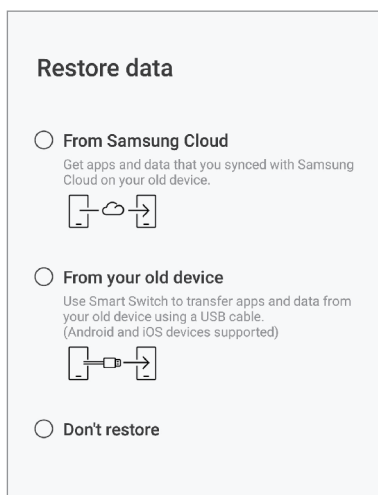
Restore data

From Samsung Cloud

Get apps and data that you synced with Samsung Cloud on your old device.

From your old device

Use Smart Switch to transfer apps and data from your old device using a USB cable.
(Android and iOS devices supported)

Don't restore